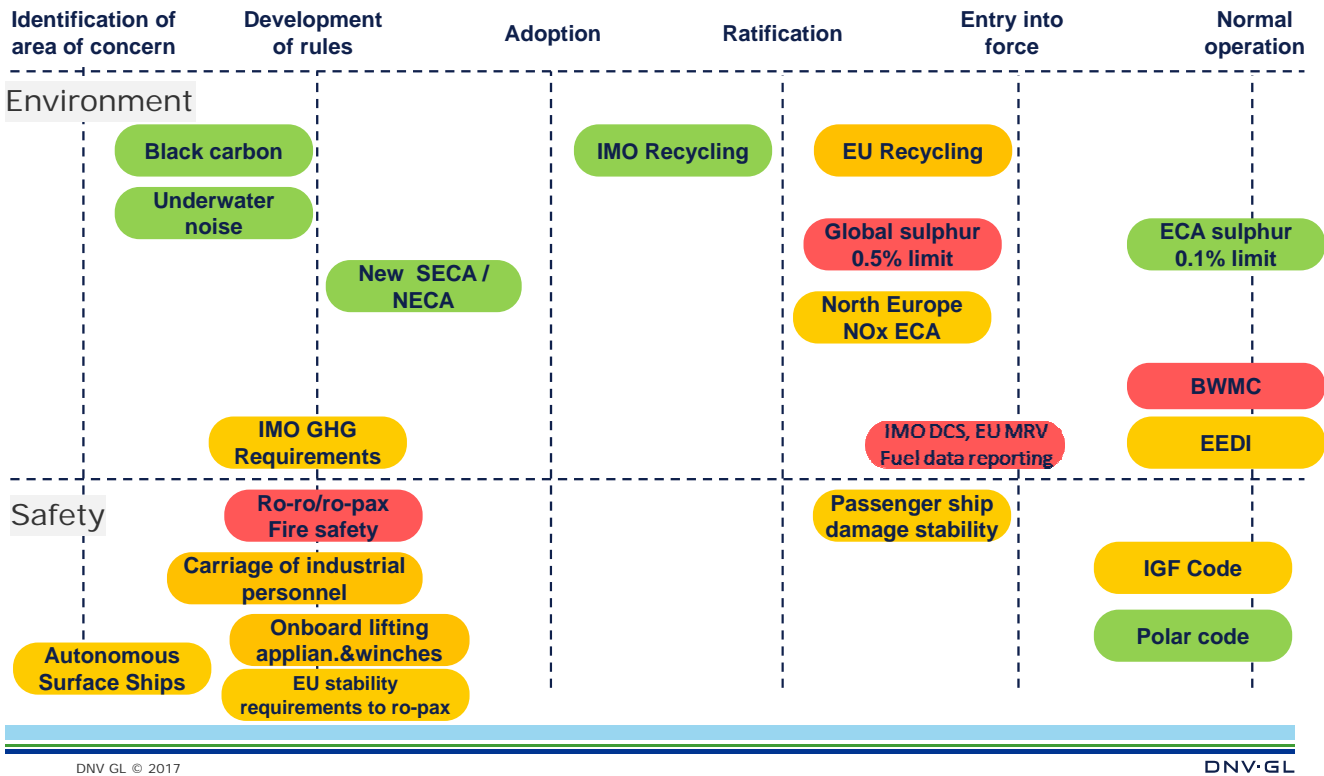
Identification of area of concern | Development of rules | Adoption | Ratification | Entry into force | Normal operation

Environment

Black carbon

Underwater noise

New SECA / NECA

IMO Recycling

EU Recycling

Global sulphur 0.5% limit

North Europe NOx ECA

ECA sulphur 0.1% limit

BWMC

IMO GHG Requirements

IMO DCS, EU MRV Fuel data reporting

EEDI

Safety

Ro-ro/ro-pax Fire safety

Passenger ship damage stability

Carriage of industrial personnel

IGF Code

Onboard lifting applian.&winches

Polar code

Autonomous Surface Ships

EU stability requirements to ro-pax

DNV GL © 2017

DNV·GL